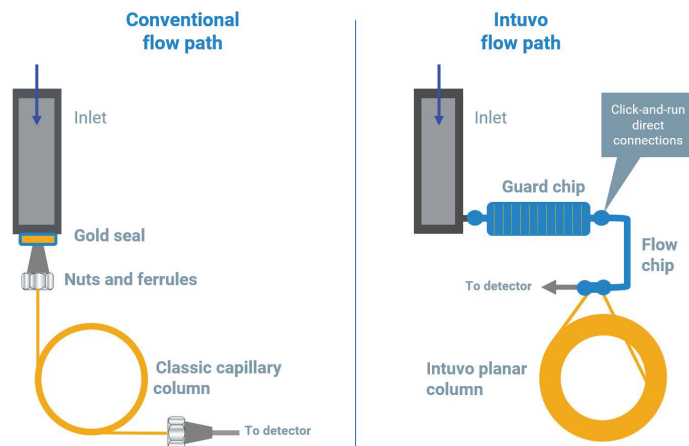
Conventional flow path

Inlet

Gold seal

Nuts and ferrules

Classic capillary column

To detector

Intuvo flow path

Inlet

Click-and-run direct connections

Guard chip

Flow chip

To detector

Intuvo planar column